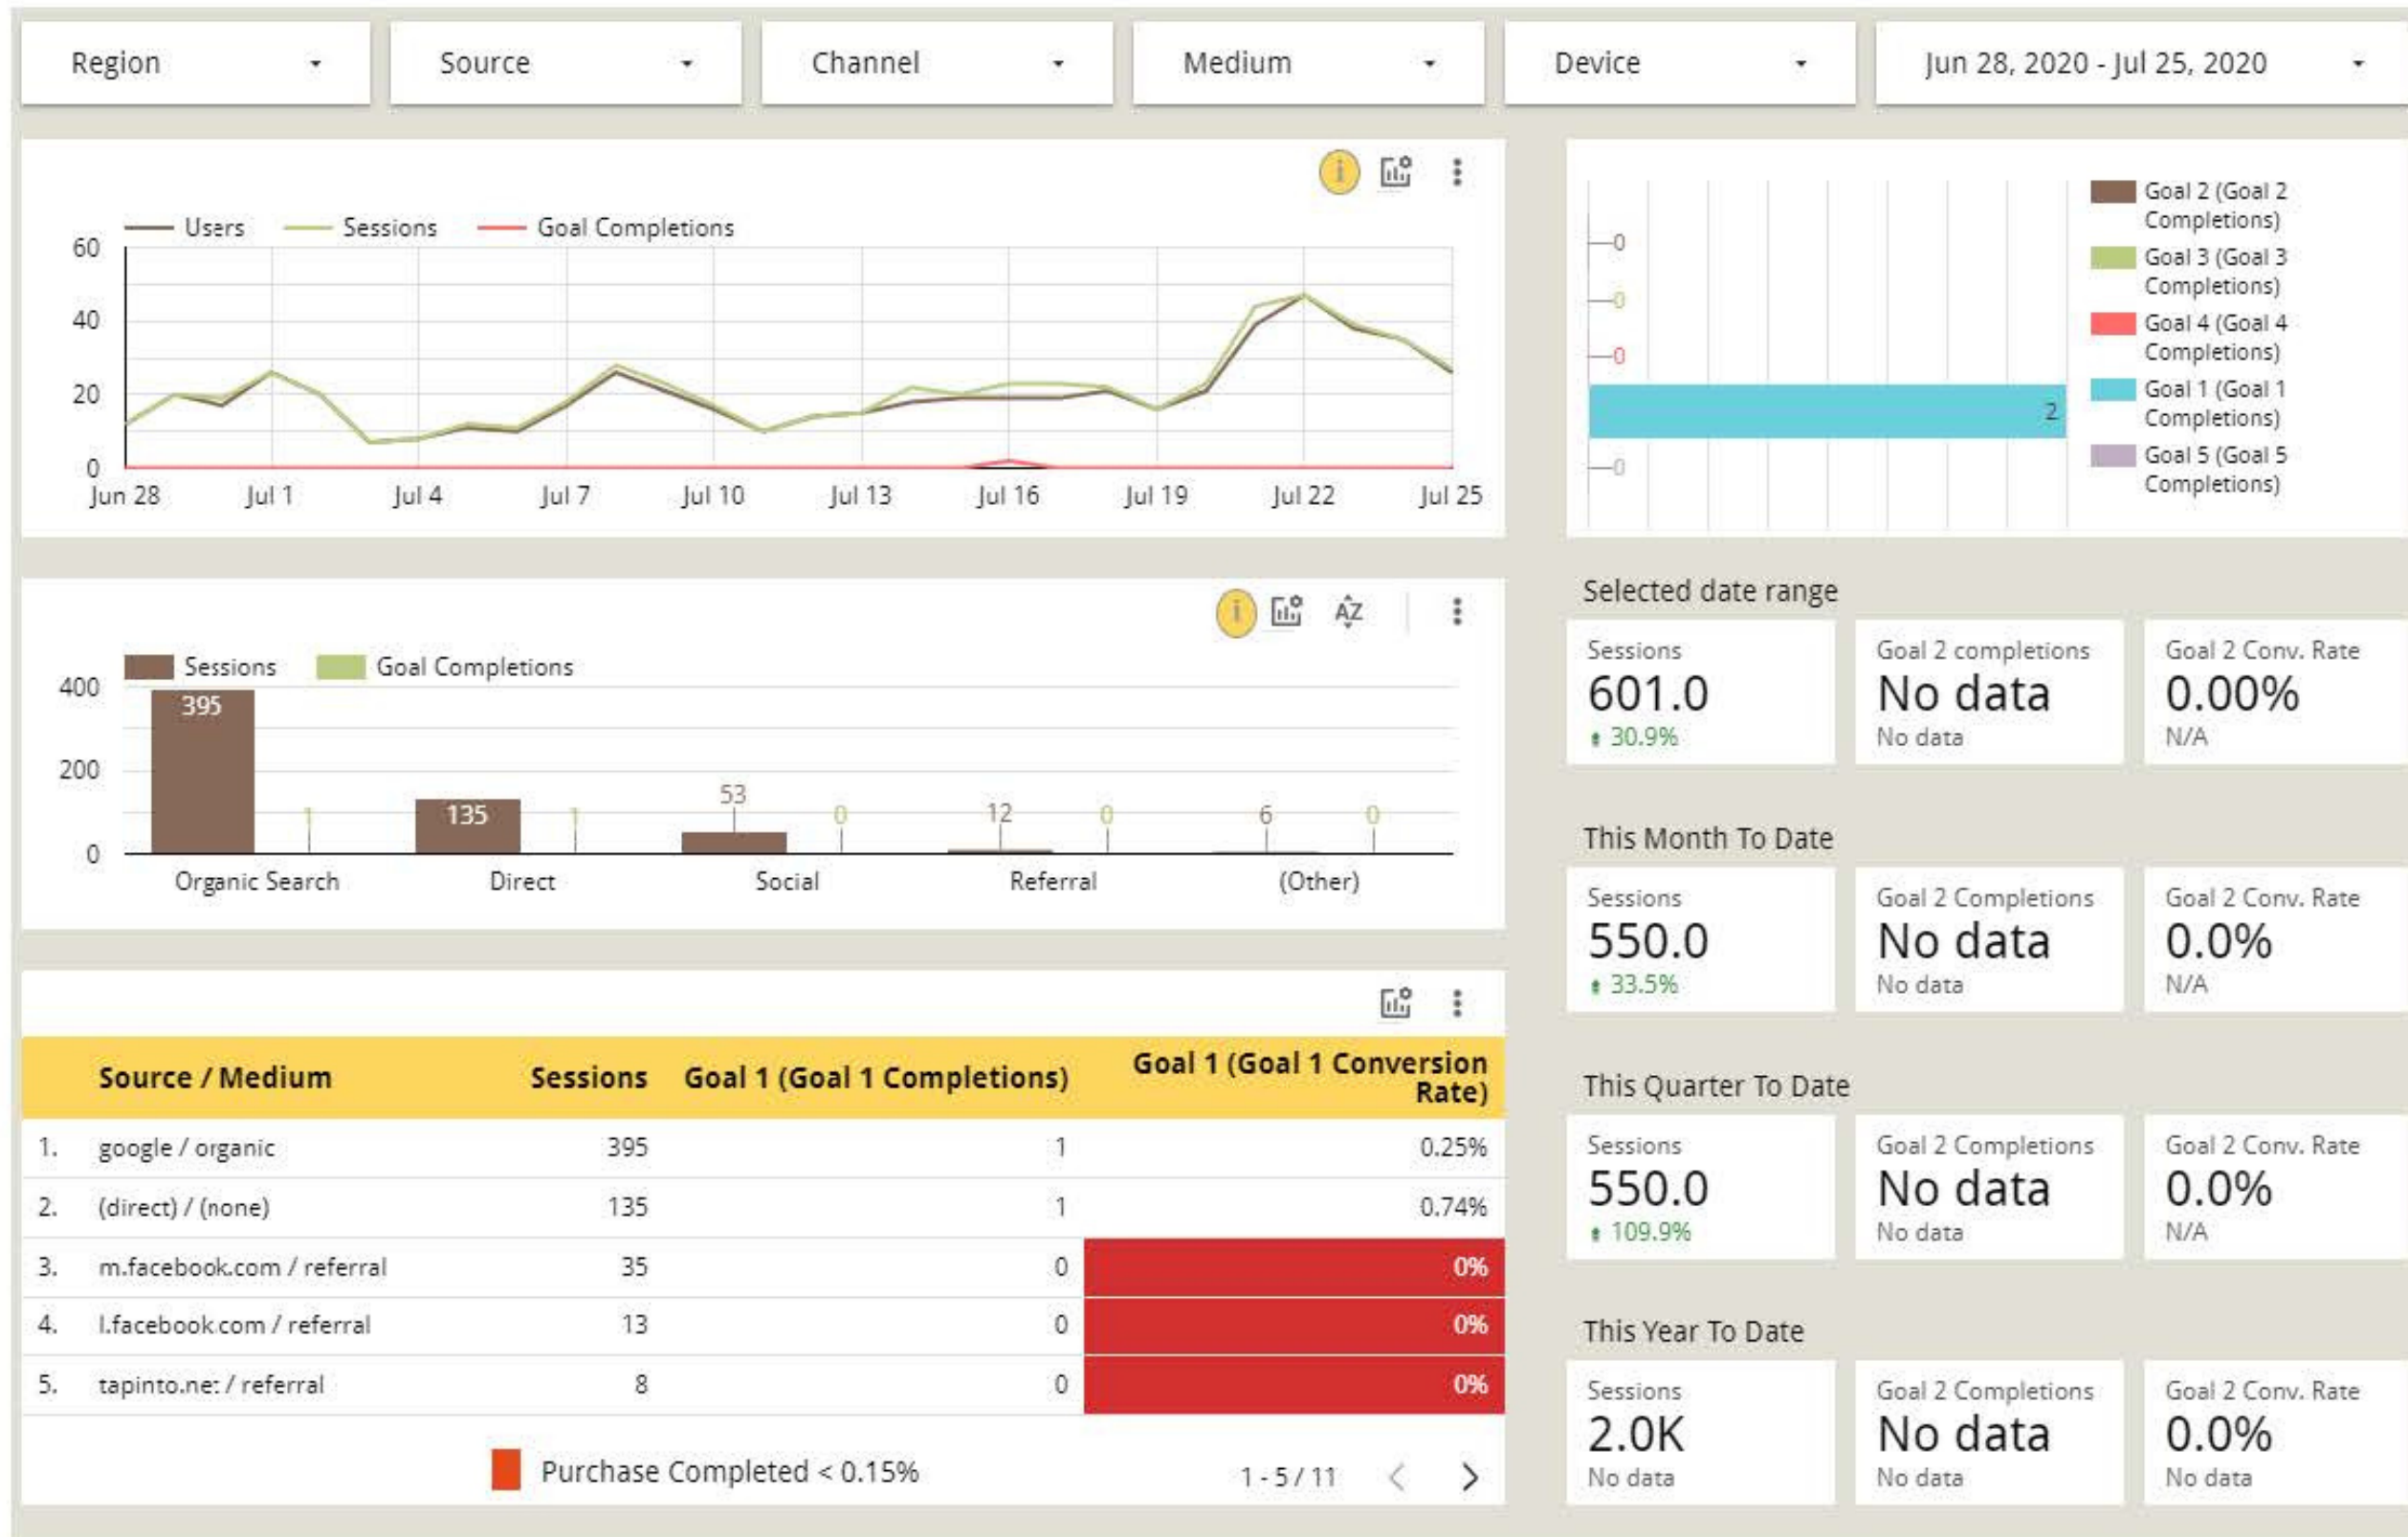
Region
Source
Channel
Medium
Device
Jun 28, 2020 - Jul 25, 2020

Users Sessions Goal Completions

60
40
20
0
Jun 28 Jul 1 Jul 4 Jul 7 Jul 10 Jul 13 Jul 16 Jul 19 Jul 22 Jul 25

0
0
0
2
0

Goal 2 (Goal 2 Completions)
Goal 3 (Goal 3 Completions)
Goal 4 (Goal 4 Completions)
Goal 1 (Goal 1 Completions)
Goal 5 (Goal 5 Completions)

Sessions Goal Completions
400
200
0
395 1
135 1
53 0
12 0
6 0
Organic Search Direct Social Referral (Other)

| | Source / Medium | Sessions | Goal 1 (Goal 1 Completions) | Goal 1 (Goal 1 Conversion Rate) |
|---|---|---|---|---|
| 1. | google / organic | 395 | 1 | 0.25% |
| 2. | (direct) / (none) | 135 | 1 | 0.74% |
| 3. | m.facebook.com / referral | 35 | 0 | 0% |
| 4. | l.facebook.com / referral | 13 | 0 | 0% |
| 5. | tapinto.ne: / referral | 8 | 0 | 0% |

Purchase Completed < 0.15%
1 - 5 / 11

Selected date range
Sessions
601.0
30.9%
Goal 2 completions
No data
No data
Goal 2 Conv. Rate
0.00%
N/A

This Month To Date
Sessions
550.0
33.5%
Goal 2 Completions
No data
No data
Goal 2 Conv. Rate
0.0%
N/A

This Quarter To Date
Sessions
550.0
109.9%
Goal 2 Completions
No data
No data
Goal 2 Conv. Rate
0.0%
N/A

This Year To Date
Sessions
2.0K
No data
Goal 2 Completions
No data
No data
Goal 2 Conv. Rate
0.0%
No data